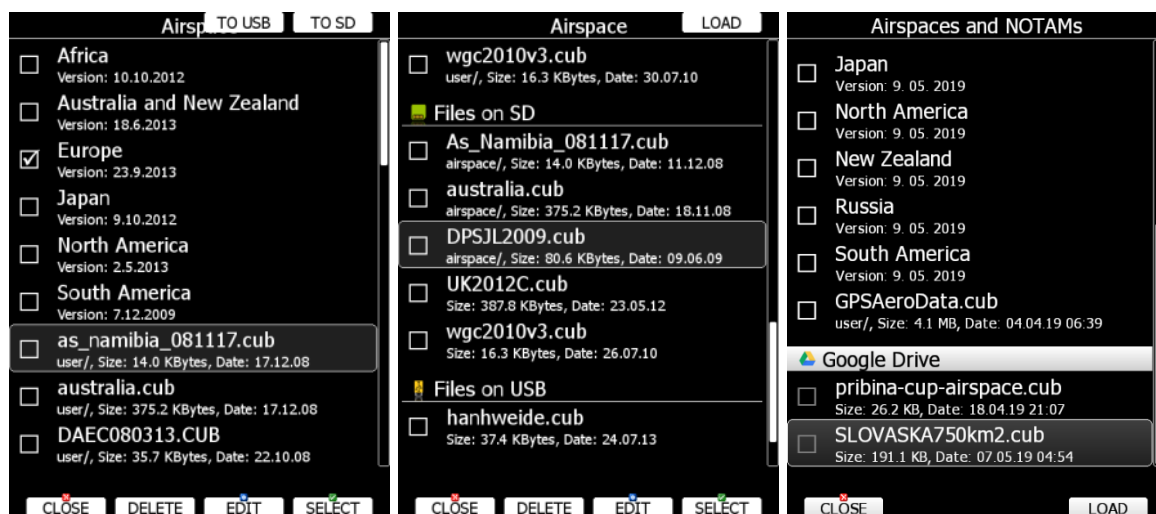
Airspace TO USB TO SD

Africa
Version: 10.10.2012

Australia and New Zealand
Version: 18.6.2013

Europe
Version: 23.9.2013

Japan
Version: 9.10.2012

North America
Version: 2.5.2013

South America
Version: 7.12.2009

as_namibia_081117.cub
user/, Size: 14.0 KBytes, Date: 17.12.08

australia.cub
user/, Size: 375.2 KBytes, Date: 17.12.08

DAEC080313.CUB
user/, Size: 35.7 KBytes, Date: 22.10.08

CLOSE DELETE EDIT SELECT

Airspace LOAD

wgc2010v3.cub
user/, Size: 16.3 KBytes, Date: 30.07.10

Files on SD

As_Namibia_081117.cub
airspace/, Size: 14.0 KBytes, Date: 11.12.08

australia.cub
airspace/, Size: 375.2 KBytes, Date: 18.11.08

DPSJL2009.cub
airspace/, Size: 80.6 KBytes, Date: 09.06.09

UK2012C.cub
Size: 387.8 KBytes, Date: 23.05.12

wgc2010v3.cub
Size: 16.3 KBytes, Date: 26.07.10

Files on USB

hanhweide.cub
Size: 37.4 KBytes, Date: 24.07.13

CLOSE DELETE EDIT SELECT

Airspaces and NOTAMs

Japan
Version: 9. 05. 2019

North America
Version: 9. 05. 2019

New Zealand
Version: 9. 05. 2019

Russia
Version: 9. 05. 2019

South America
Version: 9. 05. 2019

GPSAeroData.cub
user/, Size: 4.1 MB, Date: 04.04.19 06:39

Google Drive

pribina-cup-airspace.cub
Size: 26.2 KB, Date: 18.04.19 21:07

SLOVASKA750km2.cub
Size: 191.1 KB, Date: 07.05.19 04:54

CLOSE LOAD